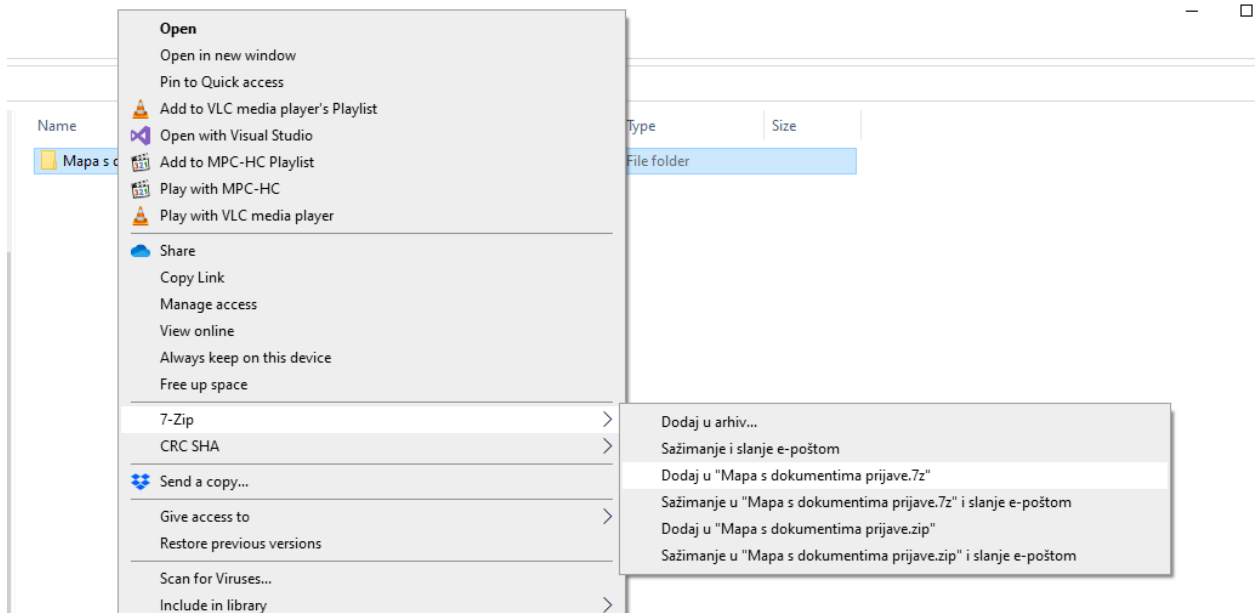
Name

Mapa s d

Type

Size

File folder

Open
Open in new window
Pin to Quick access
Add to VLC media player's Playlist
Open with Visual Studio
Add to MPC-HC Playlist
Play with MPC-HC
Play with VLC media player

Share
Copy Link
Manage access
View online
Always keep on this device
Free up space

7-Zip
CRC SHA

Send a copy...

Give access to
Restore previous versions

Scan for Viruses...
Include in library

Dodaj u arhiv...
Sažimanje i slanje e-poštom
Dodaj u "Mapa s dokumentima prijave.7z"
Sažimanje u "Mapa s dokumentima prijave.7z" i slanje e-poštom
Dodaj u "Mapa s dokumentima prijave.zip"
Sažimanje u "Mapa s dokumentima prijave.zip" i slanje e-poštom